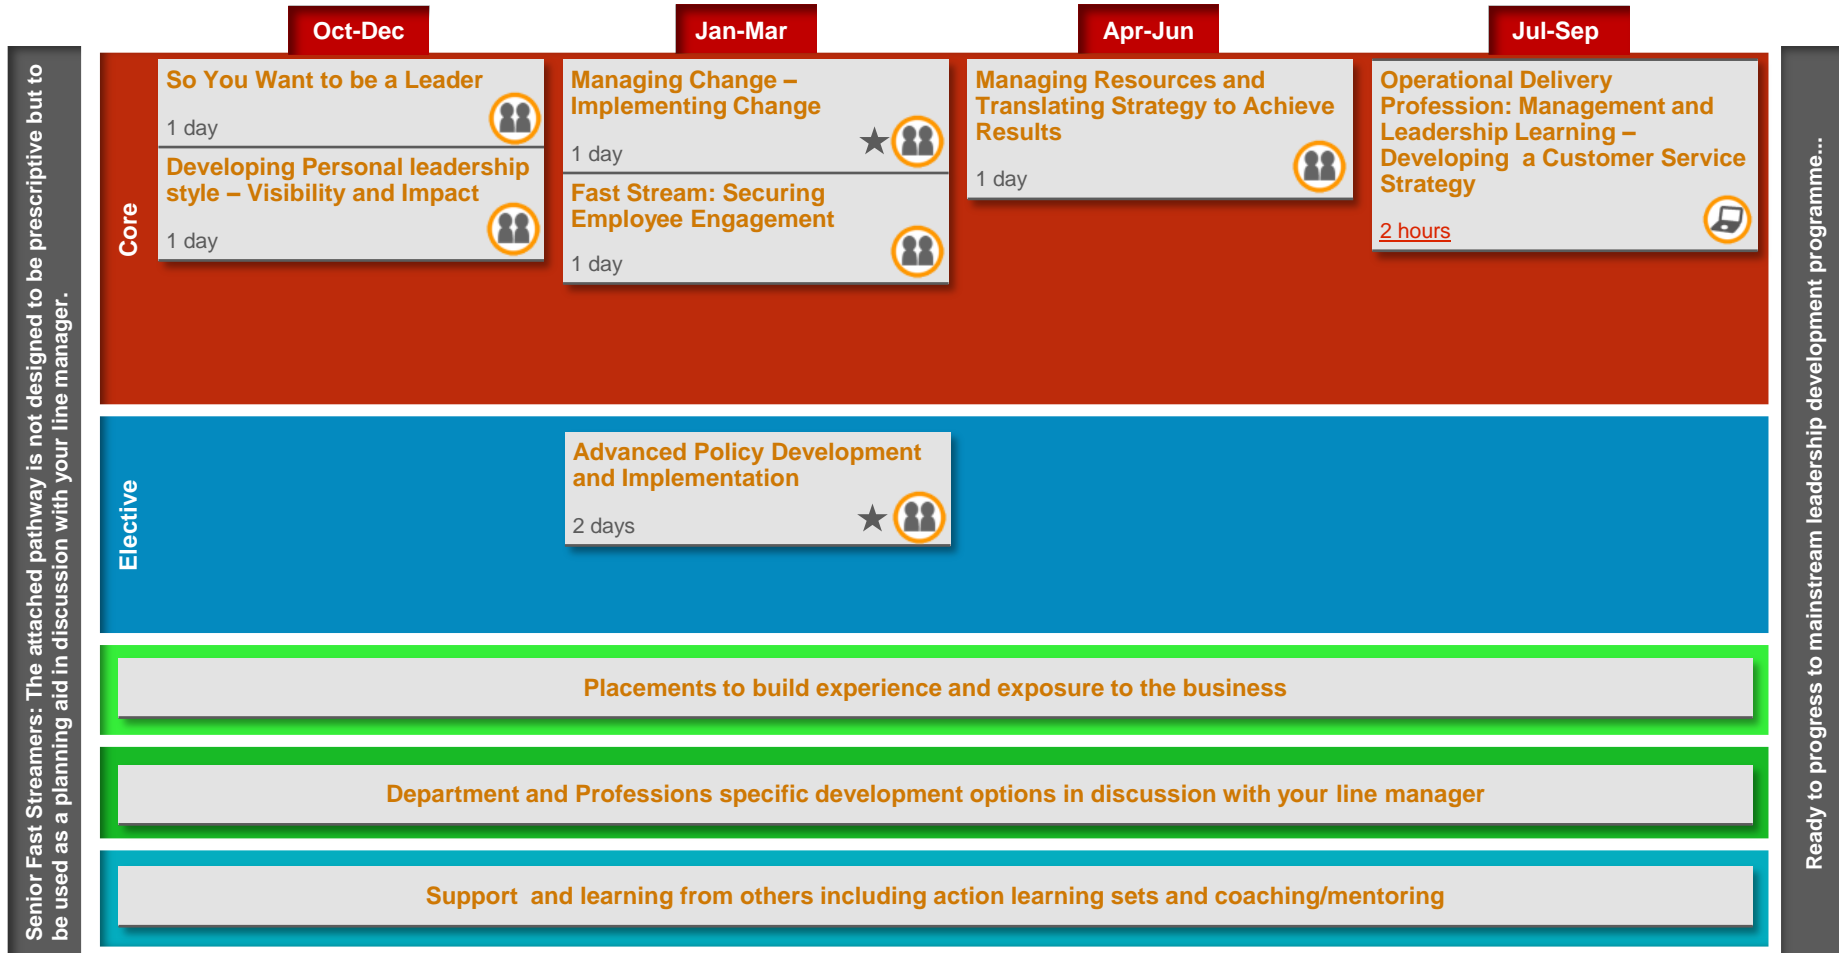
Senior Fast Streamers: The attached pathway is not designed to be prescriptive but to be used as a planning aid in discussion with your line manager.

Oct-Dec

Jan-Mar

Apr-Jun

Jul-Sep

Core

So You Want to be a Leader

1 day

Developing Personal leadership style – Visibility and Impact

1 day

Managing Change – Implementing Change

1 day

Fast Stream: Securing Employee Engagement

1 day

Managing Resources and Translating Strategy to Achieve Results

1 day

Operational Delivery Profession: Management and Leadership Learning – Developing a Customer Service Strategy

2 hours

Elective

Advanced Policy Development and Implementation

2 days

Placements to build experience and exposure to the business

Department and Professions specific development options in discussion with your line manager

Support and learning from others including action learning sets and coaching/mentoring

Ready to progress to mainstream leadership development programme...